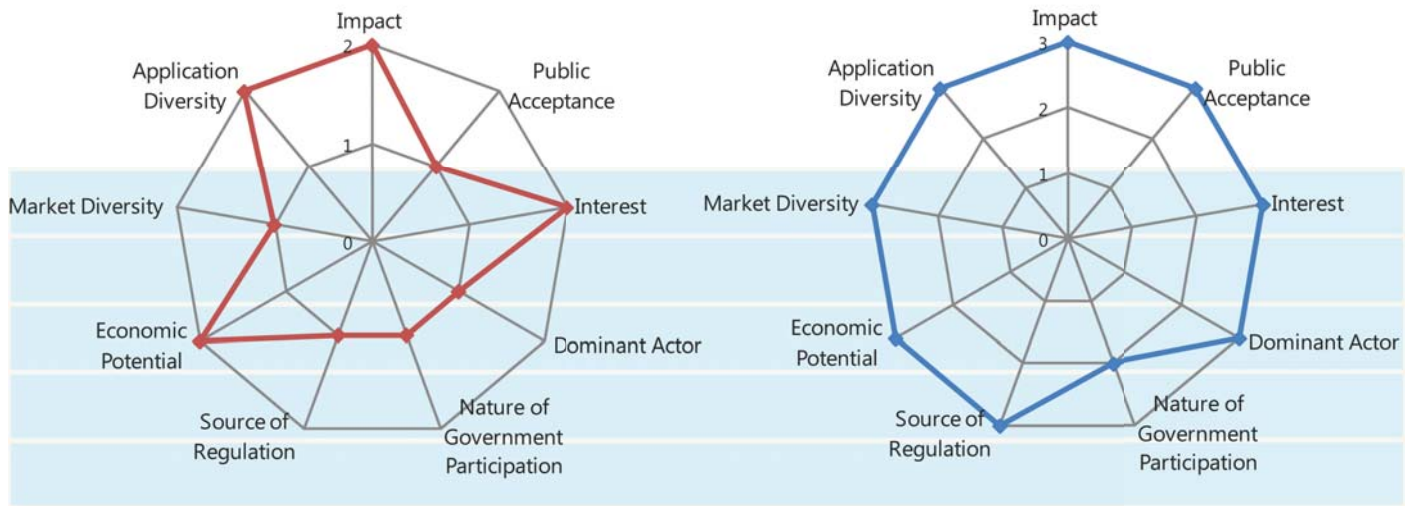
Impact
2
1
0
Public Acceptance
Application Diversity
Market Diversity
Interest
Dominant Actor
Economic Potential
Source of Regulation
Nature of Government Participation

Impact
3
2
1
0
Public Acceptance
Application Diversity
Market Diversity
Interest
Dominant Actor
Economic Potential
Source of Regulation
Nature of Government Participation